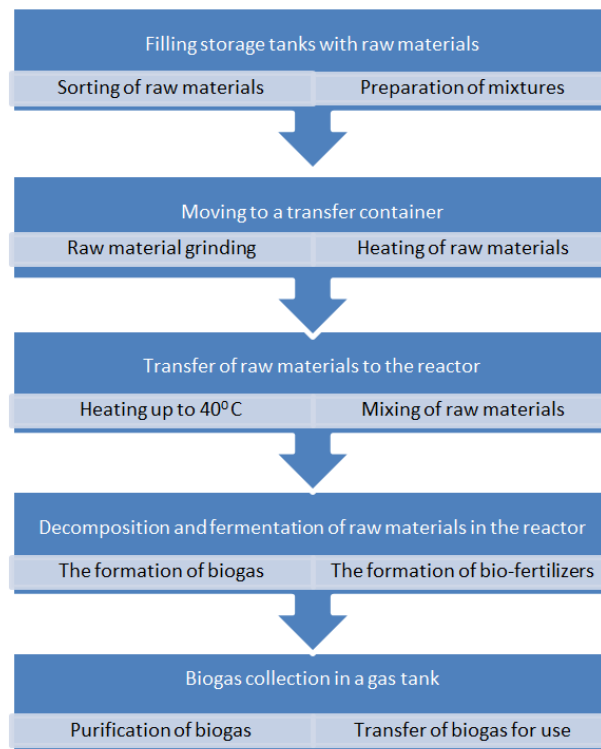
Filling storage tanks with raw materials

Sorting of raw materials

Preparation of mixtures

Moving to a transfer container

Raw material grinding

Heating of raw materials

Transfer of raw materials to the reactor

Heating up to $40^0$C

Mixing of raw materials

Decomposition and fermentation of raw materials in the reactor

The formation of biogas

The formation of bio-fertilizers

Biogas collection in a gas tank

Purification of biogas

Transfer of biogas for use